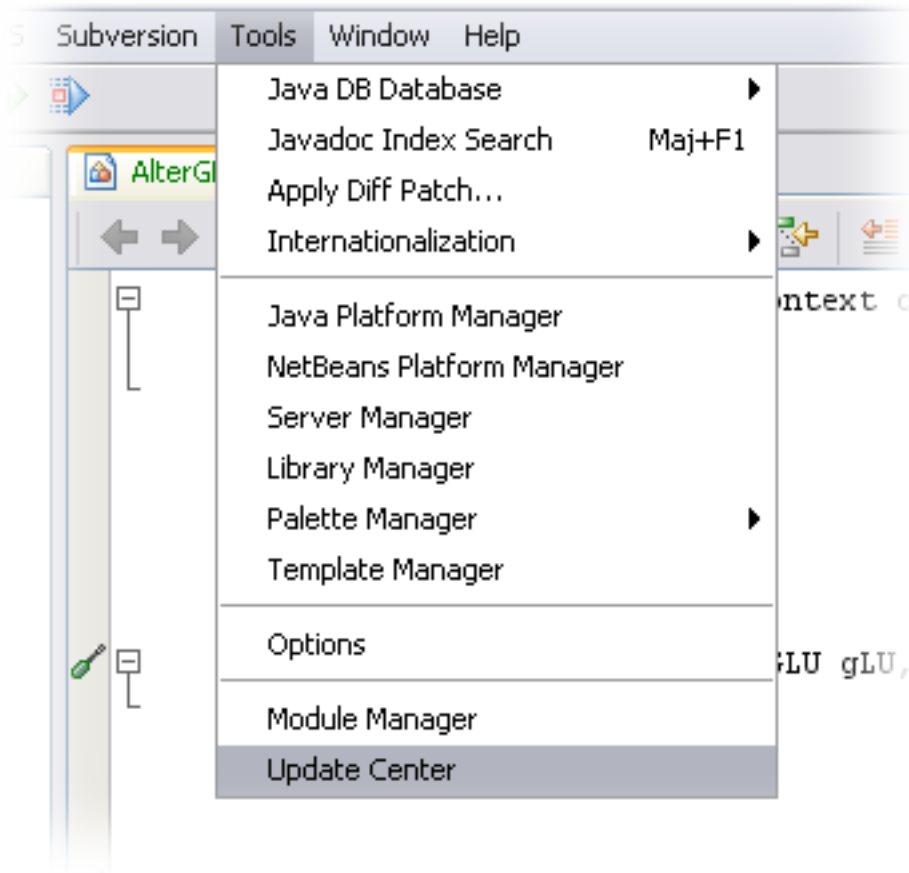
Subversion Tools Window Help

AlterGl

Java DB Database
Javadoc Index Search Maj+F1
Apply Diff Patch...
Internationalization

Java Platform Manager
NetBeans Platform Manager
Server Manager
Library Manager
Palette Manager
Template Manager

Options

Module Manager
Update Center

ontext c

GLU gLU,